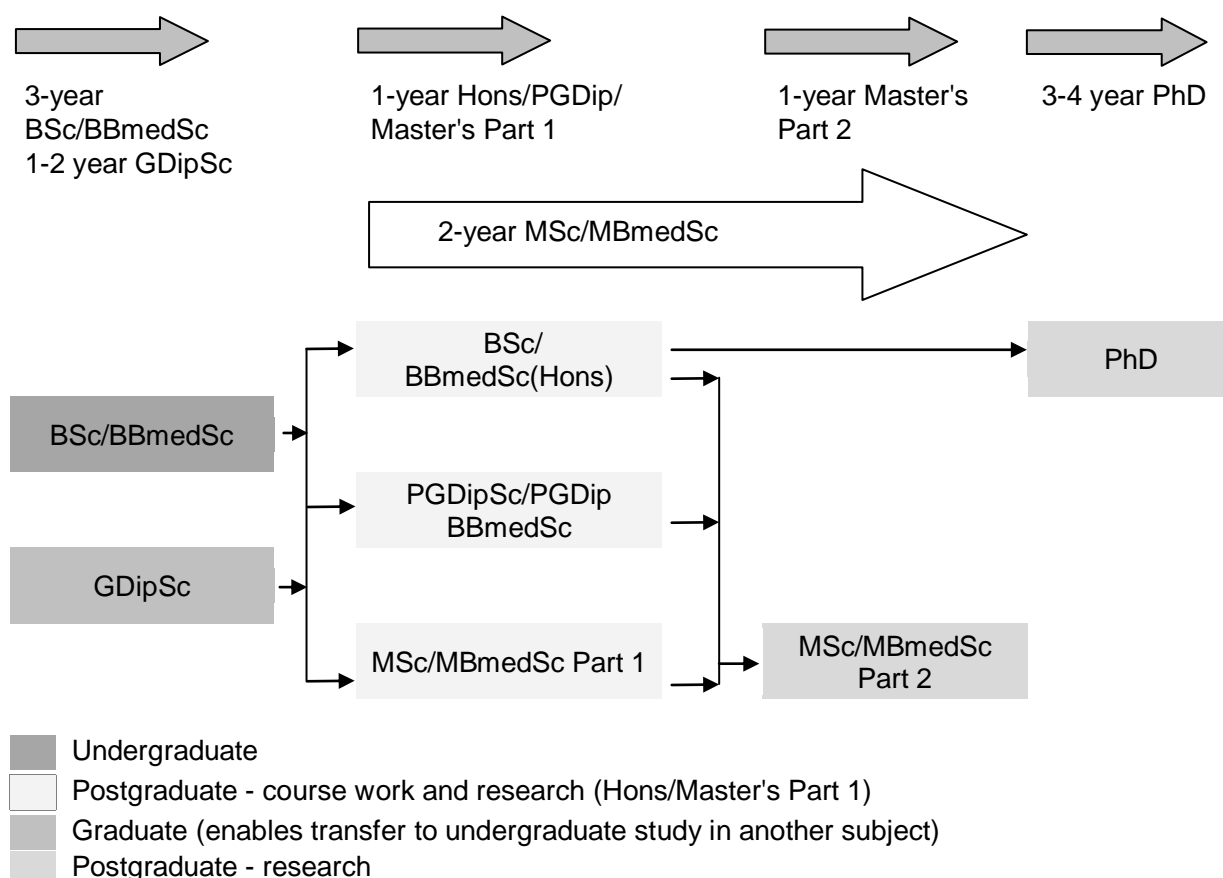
3-year BSc/BBmedSc 1-2 year GDipSc

1-year Hons/PGDip/ Master's Part 1

1-year Master's Part 2

3-4 year PhD

2-year MSc/MBmedSc

BSc/ BBmedSc(Hons)

PhD

BSc/BBmedSc

PGDipSc/PGDip BBmedSc

GDipSc

MSc/MBmedSc Part 1

MSc/MBmedSc Part 2

Undergraduate
Postgraduate - course work and research (Hons/Master's Part 1)
Graduate (enables transfer to undergraduate study in another subject)
Postgraduate - research